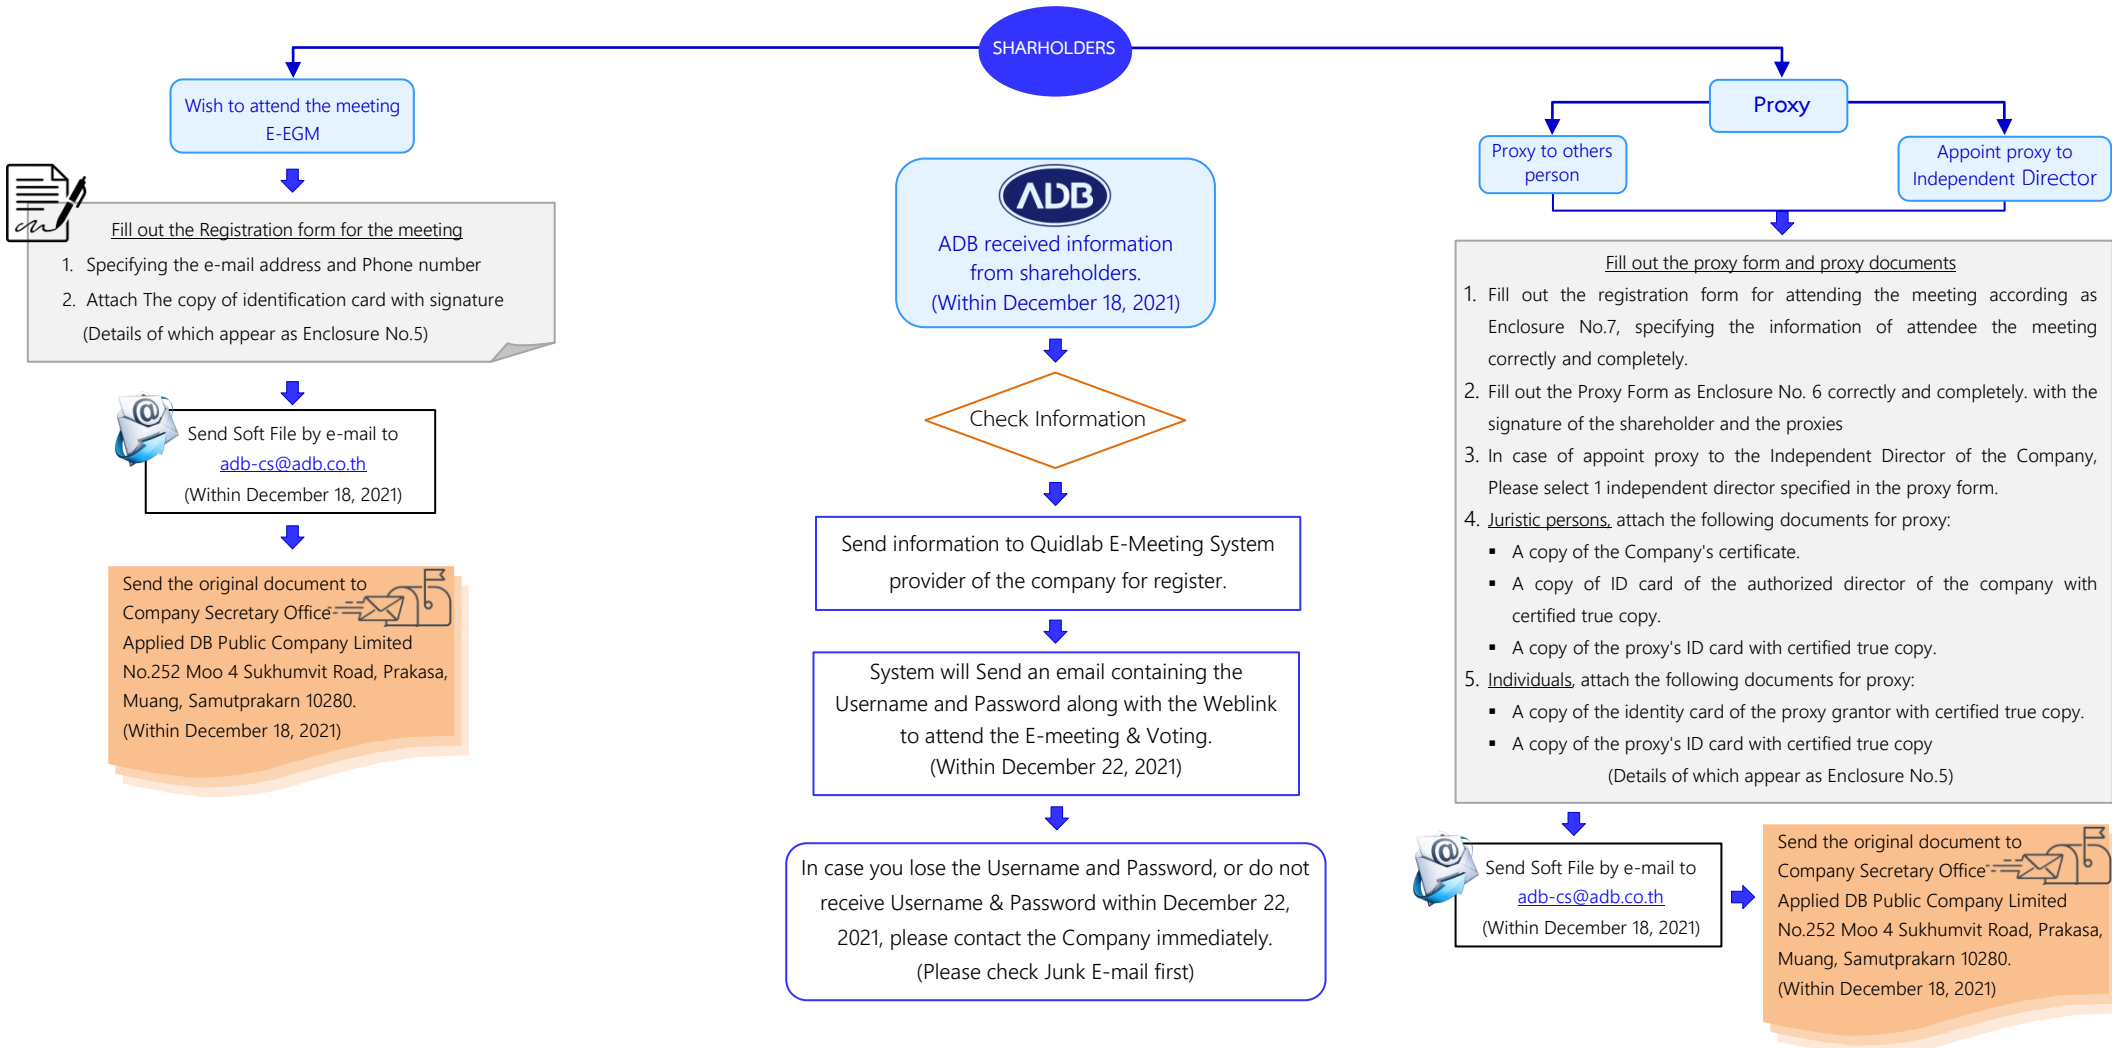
SHARHOLDERS

Wish to attend the meeting E-EGM

Fill out the Registration form for the meeting

1. Specifying the e-mail address and Phone number

2. Attach The copy of identification card with signature (Details of which appear as Enclosure No.5)

Send Soft File by e-mail to adb-cs@adb.co.th (Within December 18, 2021)

Send the original document to Company Secretary Office Applied DB Public Company Limited No.252 Moo 4 Sukhumvit Road, Prakasa, Muang, Samutprakarn 10280. (Within December 18, 2021)

ADB

ADB received information from shareholders. (Within December 18, 2021)

Check Information

Send information to Quidlab E-Meeting System provider of the company for register.

System will Send an email containing the Username and Password along with the Weblink to attend the E-meeting & Voting. (Within December 22, 2021)

In case you lose the Username and Password, or do not receive Username & Password within December 22, 2021, please contact the Company immediately. (Please check Junk E-mail first)

Proxy

Proxy to others person

Appoint proxy to Independent Director

Fill out the proxy form and proxy documents

1. Fill out the registration form for attending the meeting according as Enclosure No.7, specifying the information of attendee the meeting correctly and completely.

2. Fill out the Proxy Form as Enclosure No. 6 correctly and completely. with the signature of the shareholder and the proxies

3. In case of appoint proxy to the Independent Director of the Company, Please select 1 independent director specified in the proxy form.

4. Juristic persons, attach the following documents for proxy:

▪ A copy of the Company's certificate.

▪ A copy of ID card of the authorized director of the company with certified true copy.

▪ A copy of the proxy's ID card with certified true copy.

5. Individuals, attach the following documents for proxy:

▪ A copy of the identity card of the proxy grantor with certified true copy.

▪ A copy of the proxy's ID card with certified true copy

(Details of which appear as Enclosure No.5)

Send Soft File by e-mail to adb-cs@adb.co.th (Within December 18, 2021)

Send the original document to Company Secretary Office Applied DB Public Company Limited No.252 Moo 4 Sukhumvit Road, Prakasa, Muang, Samutprakarn 10280. (Within December 18, 2021)